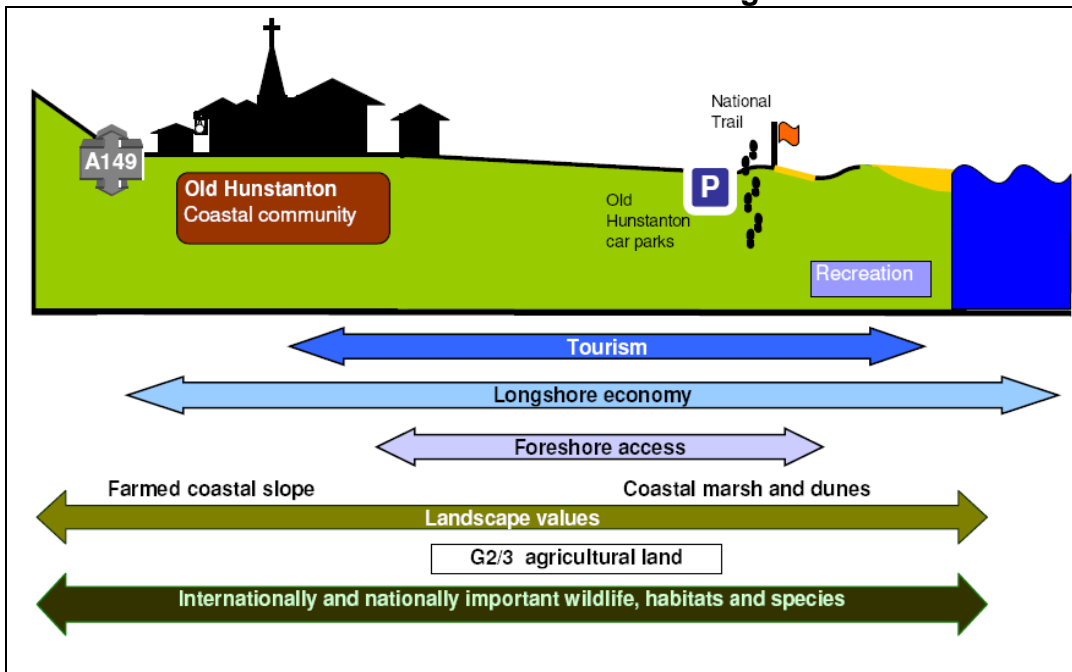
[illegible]

A149

Old Hunstanton
Coastal community

National Trail

P

Old Hunstanton car parks

Recreation

Tourism

Longshore economy

Foreshore access

Farmed coastal slope

Coastal marsh and dunes

Landscape values

G2/3 agricultural land

Internationally and nationally important wildlife, habitats and species